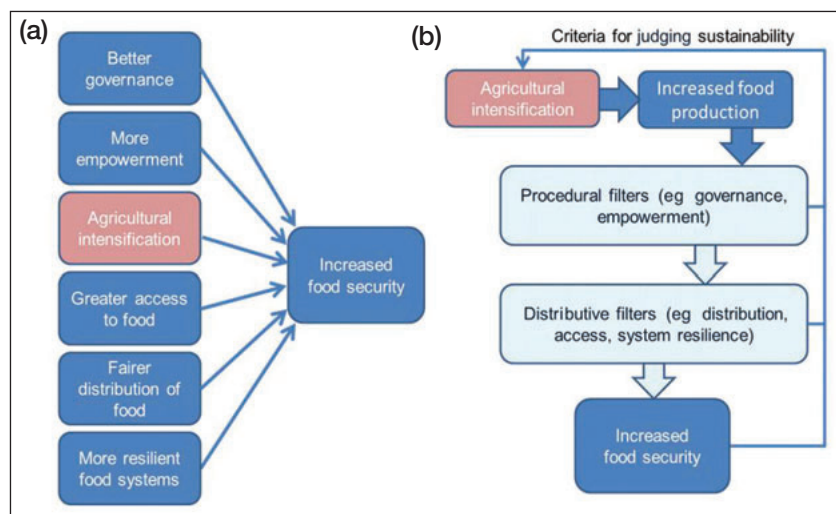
(a)

Better governance

More empowerment

Agricultural intensification

Greater access to food

Fairer distribution of food

More resilient food systems

Increased food security

(b)

Criteria for judging sustainability

Agricultural intensification

Increased food production

Procedural filters (eg governance, empowerment)

Distributive filters (eg distribution, access, system resilience)

Increased food security